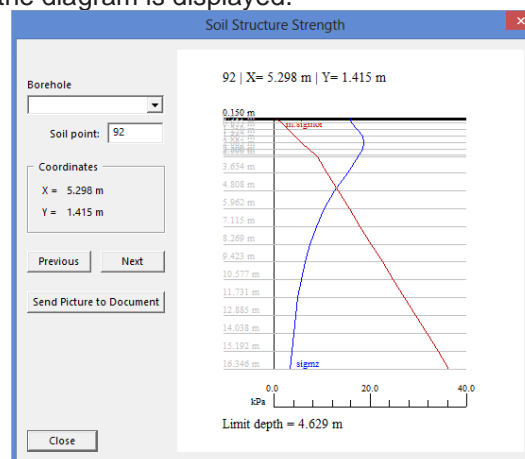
the diagram is displayed.

Soil Structure Strength

Borehole

Soil point: 92

Coordinates

X = 5.298 m

Y = 1.415 m

Previous

Next

Send Picture to Document

Close

92 | X= 5.298 m | Y= 1.415 m

0.150 m

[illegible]

m.sigmot

3.654 m

4.808 m

5.962 m

7.115 m

8.269 m

9.423 m

10.577 m

11.731 m

12.885 m

14.038 m

15.192 m

16.346 m

sigmz

0.0

20.0

40.0

kPa

Limit depth = 4.629 m